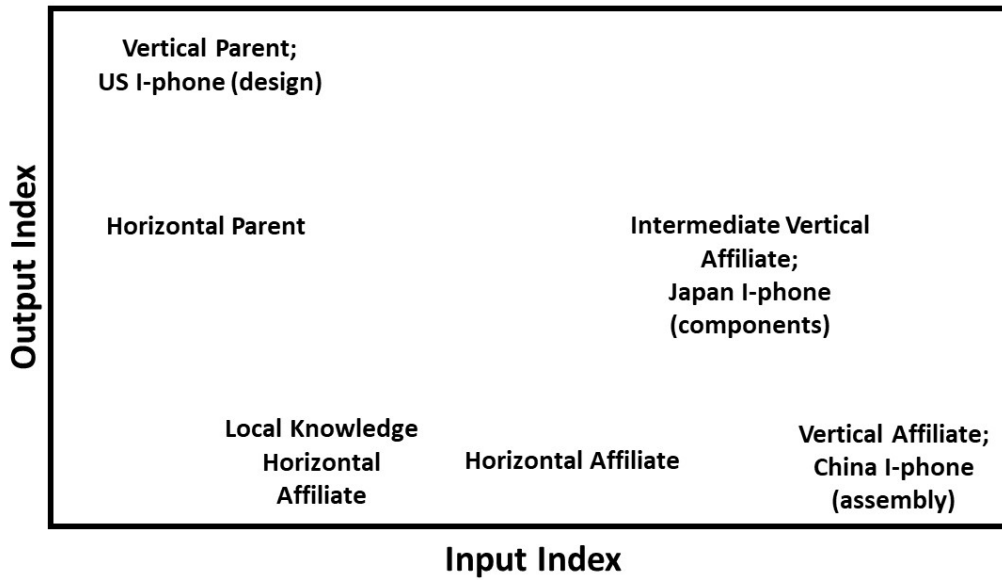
Vertical Parent;
US I-phone (design)

Output Index

Horizontal Parent

Intermediate Vertical Affiliate;
Japan I-phone (components)

Local Knowledge Horizontal Affiliate

Horizontal Affiliate

Vertical Affiliate;
China I-phone (assembly)

Input Index